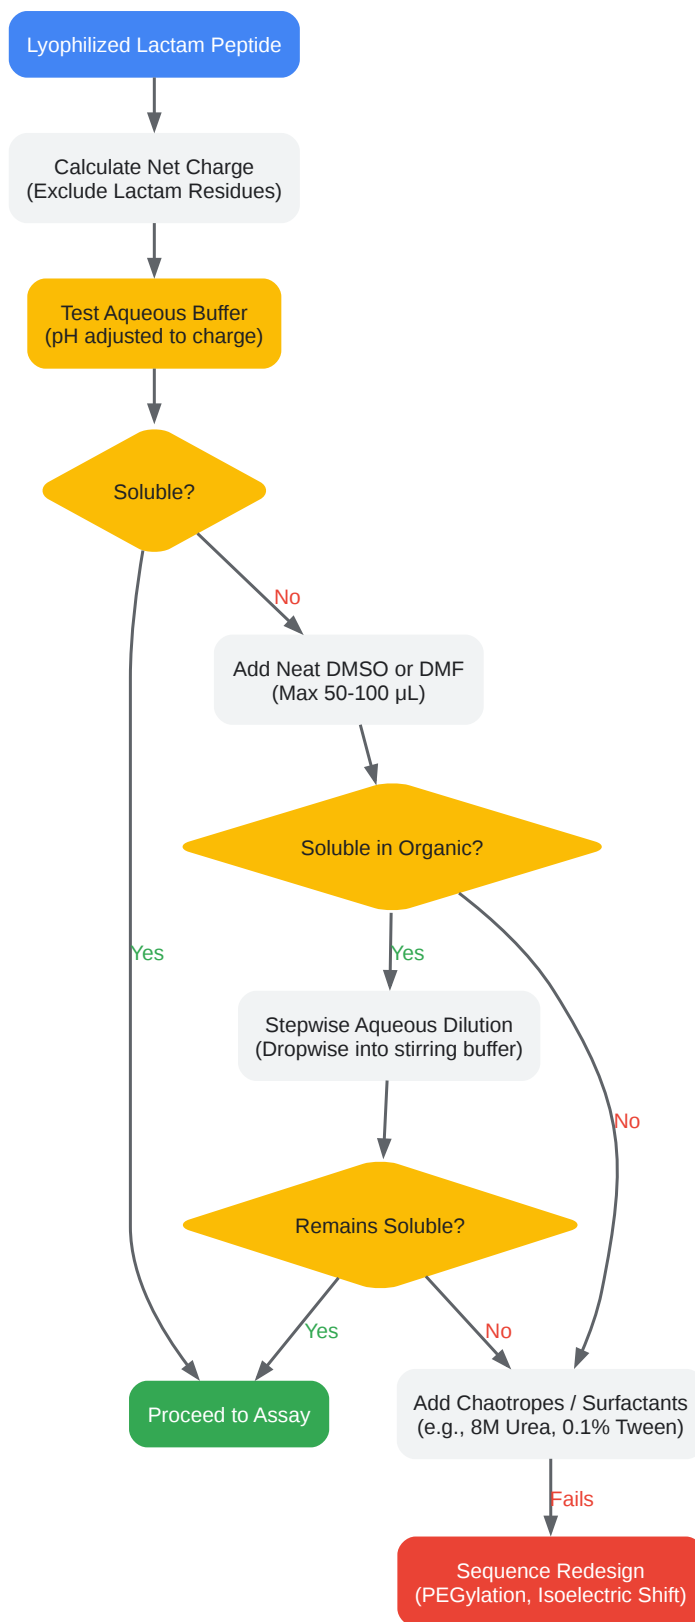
Lyophilized Lactam Peptide

Calculate Net Charge
(Exclude Lactam Residues)

Test Aqueous Buffer
(pH adjusted to charge)

Soluble?

No

Add Neat DMSO or DMF
(Max 50-100 µL)

Soluble in Organic?

Yes

Yes

Stepwise Aqueous Dilution
(Dropwise into stirring buffer)

No

Remains Soluble?

Yes

No

Proceed to Assay

Add Chaotropes / Surfactants
(e.g., 8M Urea, 0.1% Tween)

Fails

Sequence Redesign
(PEGylation, Isoelectric Shift)